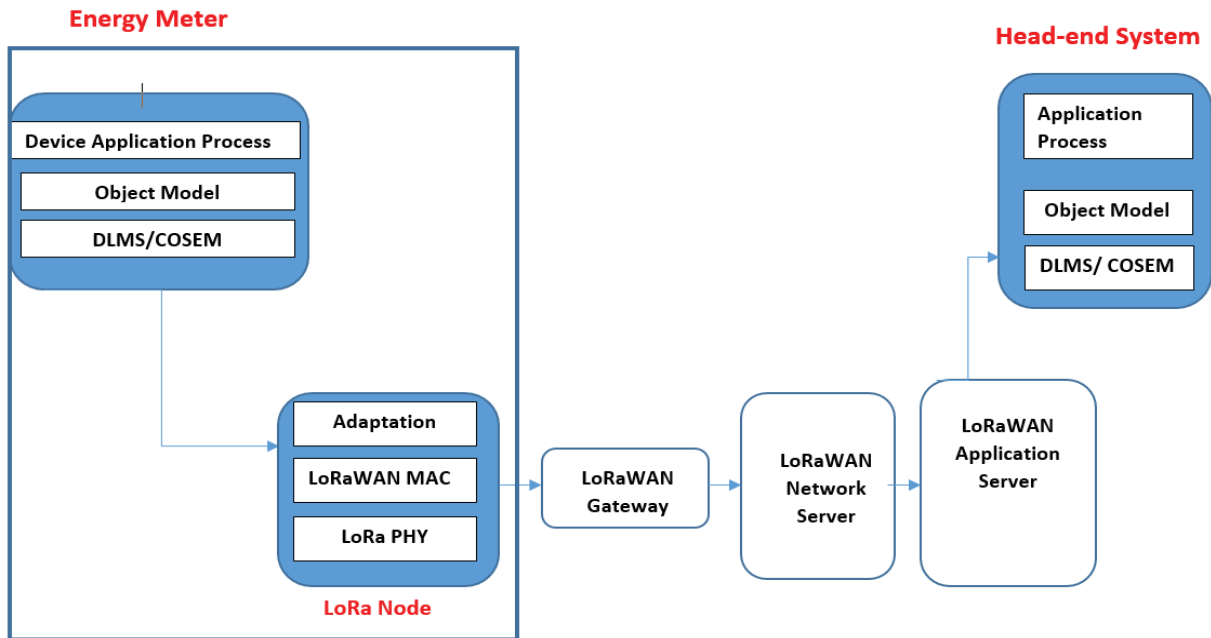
Energy Meter

Device Application Process

Object Model

DLMS/COSEM

Adaptation

LoRaWAN MAC

LoRa PHY

LoRa Node

LoRaWAN Gateway

LoRaWAN Network Server

LoRaWAN Application Server

Head-end System

Application Process

Object Model

DLMS/ COSEM